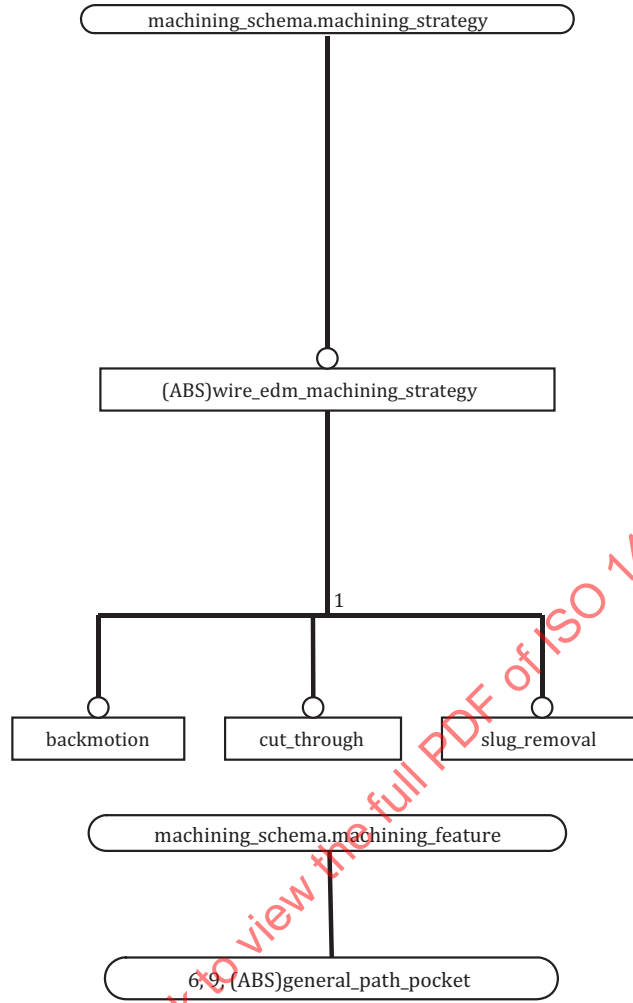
machining_schema.machining_strategy

(ABS)wire_edm_machining_strategy

1

backmotion

cut_through

slug_removal

machining_schema.machining_feature

6, 9, (ABS)general_path_pocket

k to view the full PDF of ISO 1